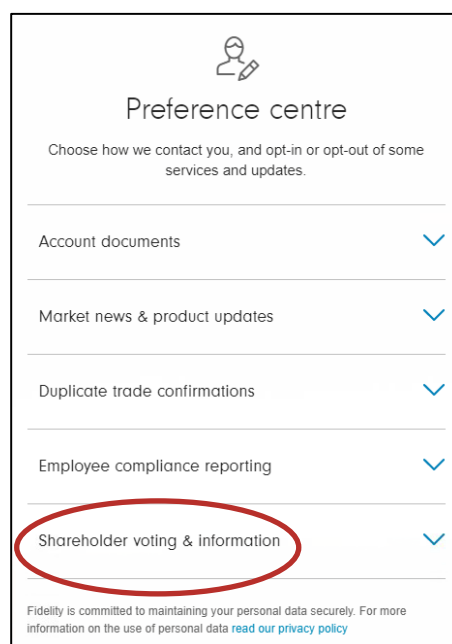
Preference centre

Choose how we contact you, and opt-in or opt-out of some services and updates.

Account documents

Market news & product updates

Duplicate trade confirmations

Employee compliance reporting

Shareholder voting & information

Fidelity is committed to maintaining your personal data securely. For more information on the use of personal data read our privacy policy